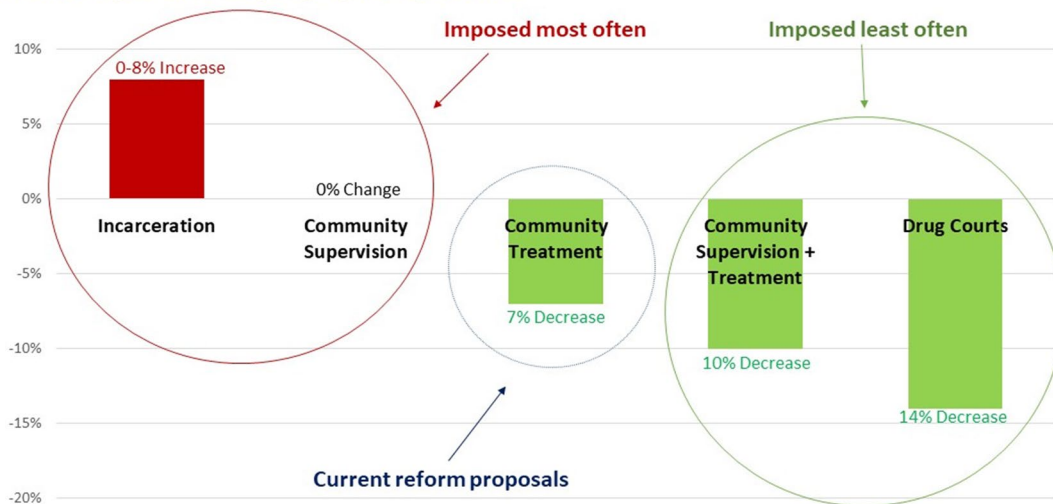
Imposed most often

Imposed least often

10%

5%

0%

-5%

-10%

-15%

-20%

0-8% Increase

Incarceration

0% Change

Community Supervision

Community Treatment

7% Decrease

Community Supervision + Treatment

10% Decrease

Drug Courts

14% Decrease

Current reform proposals